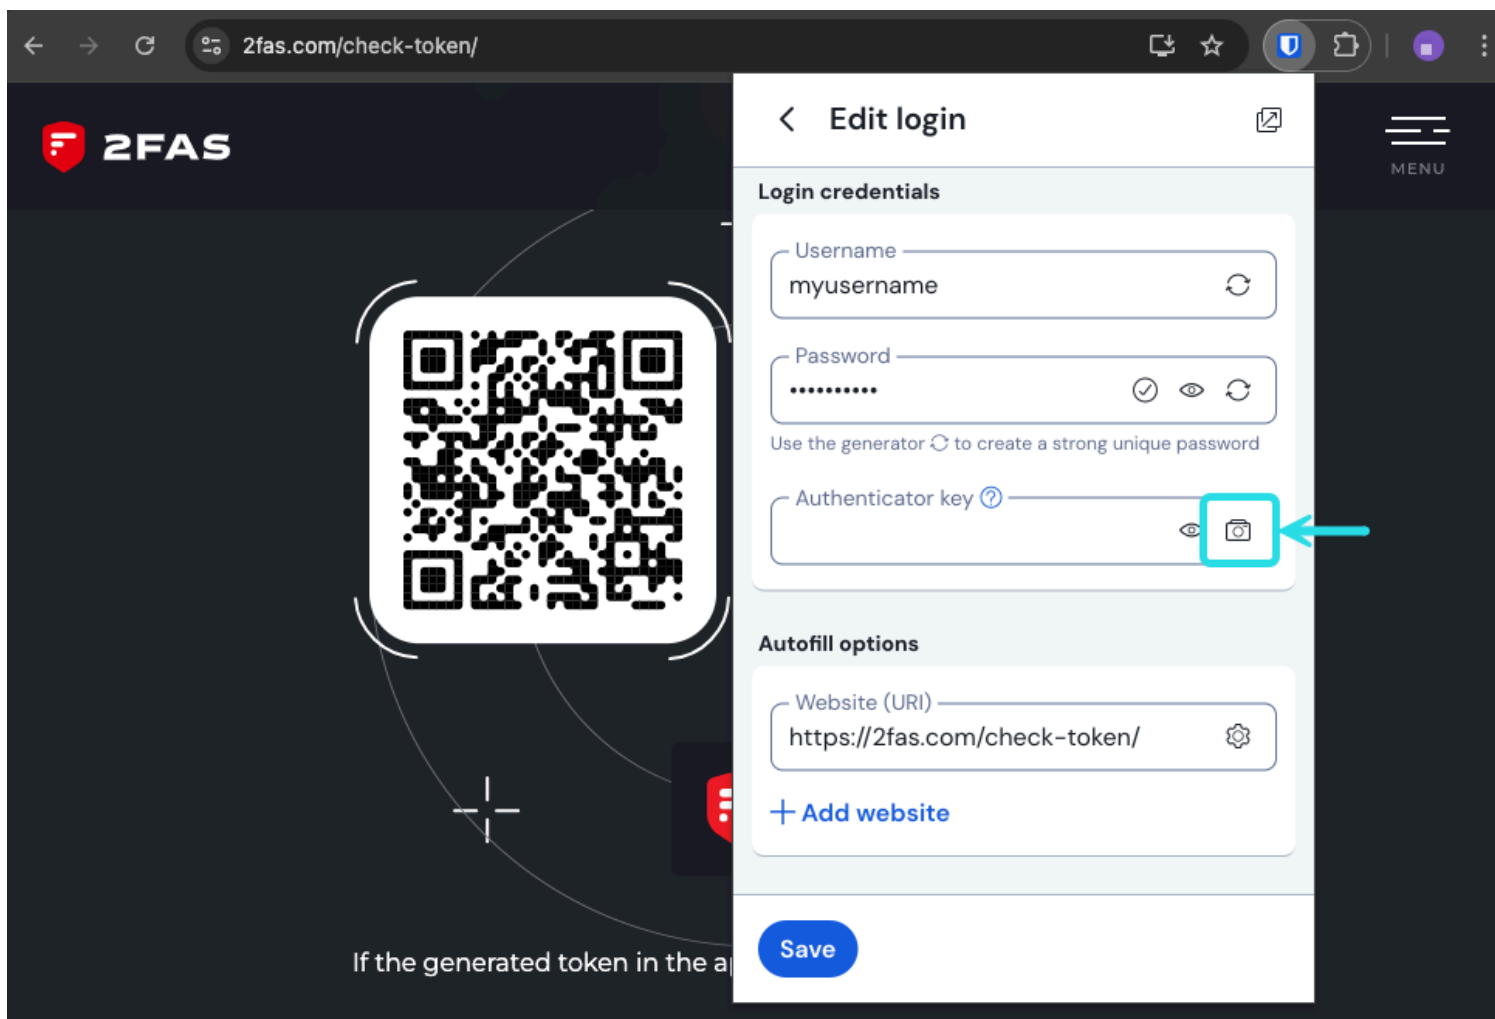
2fas.com/check-token/

2FAS

MENU

Edit login

Login credentials

Username
myusername

Password
•••••••••••

Use the generator to create a strong unique password

Authenticator key

Autofill options

Website (URI)
https://2fas.com/check-token/

+ Add website

Save

If the generated token in the a